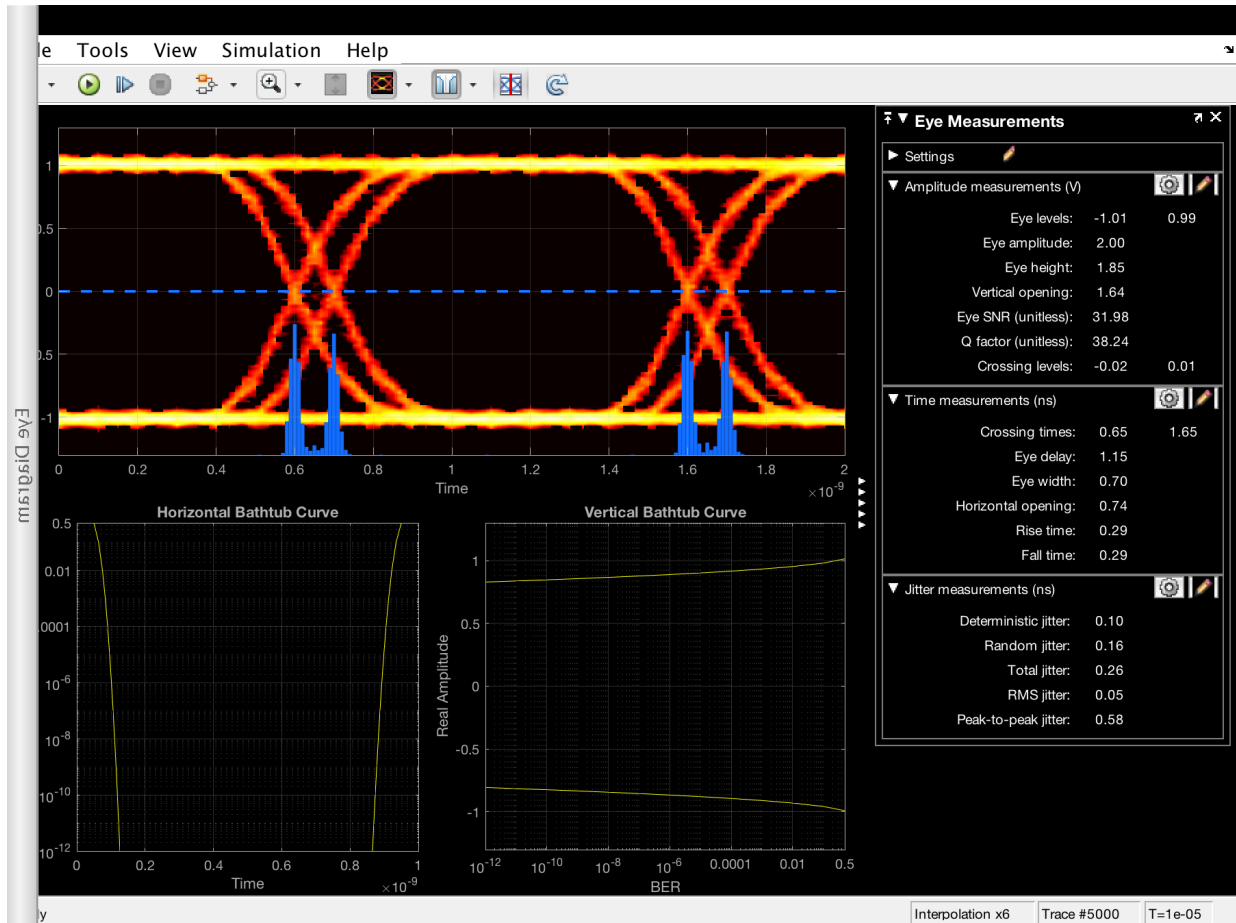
le Tools View Simulation Help

Eye Diagram

1
0.5
0
0.5
-1
0 0.2 0.4 0.6 0.8 1 1.2 1.4 1.6 1.8 2
Time
$\times10^{-9}$

Horizontal Bathtub Curve
0.5
0.01
.0001
$10^{-6}$
$10^{-8}$
$10^{-10}$
$10^{-12}$
0 0.2 0.4 0.6 0.8 1
Time
$\times10^{-9}$

Vertical Bathtub Curve
1
0.5
0
-0.5
-1
Real Amplitude
$10^{-12}$ $10^{-10}$ $10^{-8}$ $10^{-6}$ 0.0001 0.01 0.5
BER

Eye Measurements

Settings

Amplitude measurements (V)
| | | |
|---|---|---|
| Eye levels: | -1.01 | 0.99 |
| Eye amplitude: | 2.00 | |
| Eye height: | 1.85 | |
| Vertical opening: | 1.64 | |
| Eye SNR (unitless): | 31.98 | |
| Q factor (unitless): | 38.24 | |
| Crossing levels: | -0.02 | 0.01 |

Time measurements (ns)
| | | |
|---|---|---|
| Crossing times: | 0.65 | 1.65 |
| Eye delay: | 1.15 | |
| Eye width: | 0.70 | |
| Horizontal opening: | 0.74 | |
| Rise time: | 0.29 | |
| Fall time: | 0.29 | |

Jitter measurements (ns)
| | |
|---|---|
| Deterministic jitter: | 0.10 |
| Random jitter: | 0.16 |
| Total jitter: | 0.26 |
| RMS jitter: | 0.05 |
| Peak-to-peak jitter: | 0.58 |

y Interpolation x6 Trace #5000 T=1e-05